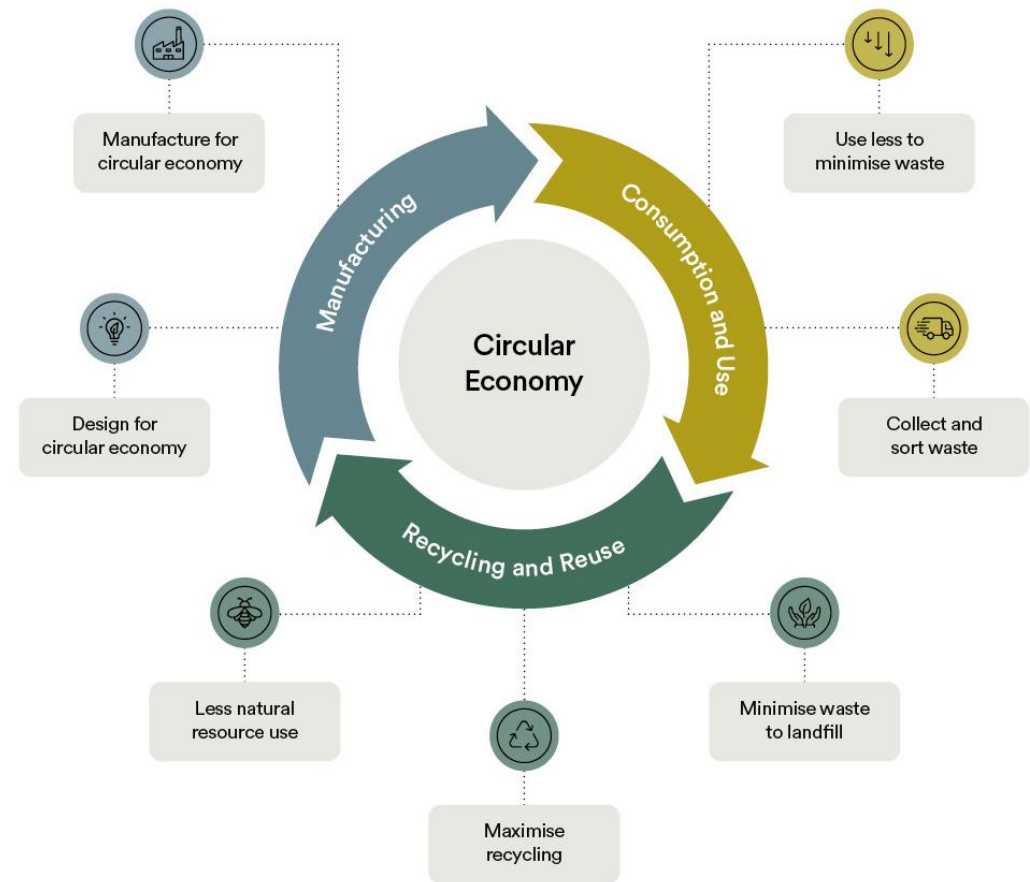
Manufacture for circular economy

Use less to minimise waste

Manufacturing

Consumption and Use

Circular Economy

Design for circular economy

Collect and sort waste

Recycling and Reuse

Less natural resource use

Minimise waste to landfill

Maximise recycling